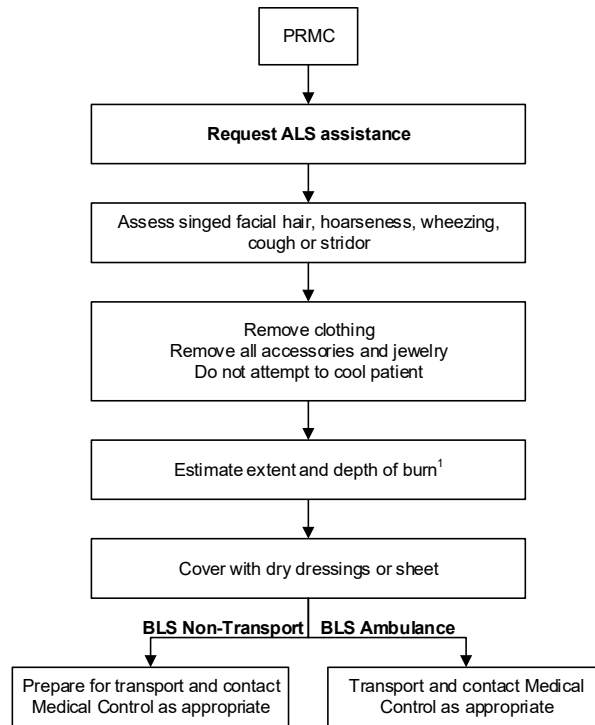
PRMC

**Request ALS assistance**

Assess singed facial hair, hoarseness, wheezing, cough or stridor

Remove clothing
Remove all accessories and jewelry
Do not attempt to cool patient

Estimate extent and depth of burn$^1$

Cover with dry dressings or sheet

**BLS Non-Transport**

**BLS Ambulance**

Prepare for transport and contact Medical Control as appropriate

Transport and contact Medical Control as appropriate